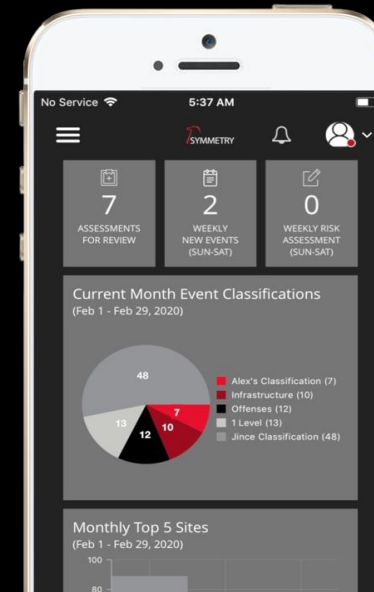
No Service
5:37 AM

SYMMETRY

7
ASSESSMENTS FOR REVIEW

2
WEEKLY NEW EVENTS (SUN-SAT)

0
WEEKLY RISK ASSESSMENT (SUN-SAT)

Current Month Event Classifications
(Feb 1 - Feb 29, 2020)

48
13
12
10
7

Alex's Classification (7)
Infrastructure (10)
Offenses (12)
1 Level (13)
Jince Classification (48)

Monthly Top 5 Sites
(Feb 1 - Feb 29, 2020)

100
80